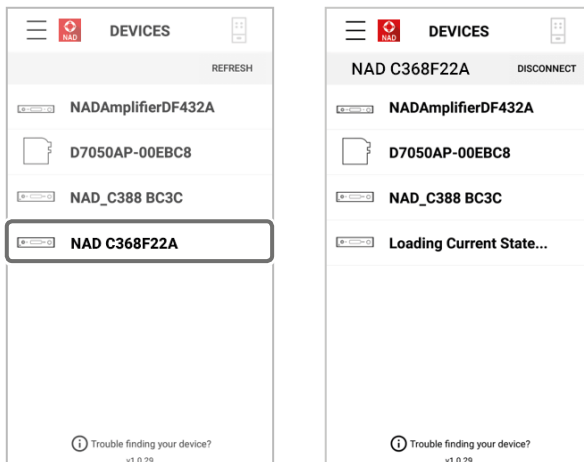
NAD DEVICES

REFRESH

NADAmplifierDF432A

D7050AP-00EBC8

NAD_C388 BC3C

NAD C368F22A

Trouble finding your device?

v1.0.29

NAD DEVICES

NAD C368F22A DISCONNECT

NADAmplifierDF432A

D7050AP-00EBC8

NAD_C388 BC3C

Loading Current State...

Trouble finding your device?

v1.0.29